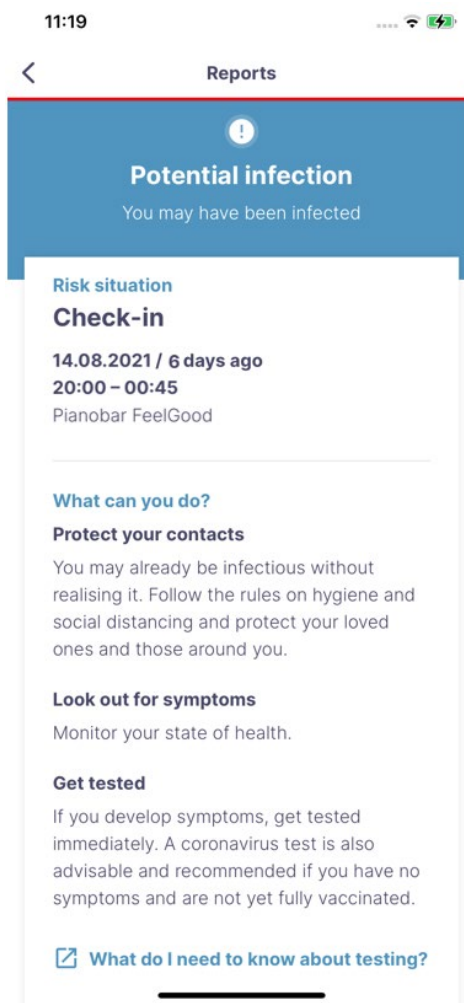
11:19

Reports

!

Potential infection

You may have been infected

Risk situation

Check-in

14.08.2021 / 6 days ago
20:00 – 00:45
Pianobar FeelGood

What can you do?

Protect your contacts

You may already be infectious without realising it. Follow the rules on hygiene and social distancing and protect your loved ones and those around you.

Look out for symptoms

Monitor your state of health.

Get tested

If you develop symptoms, get tested immediately. A coronavirus test is also advisable and recommended if you have no symptoms and are not yet fully vaccinated.

What do I need to know about testing?